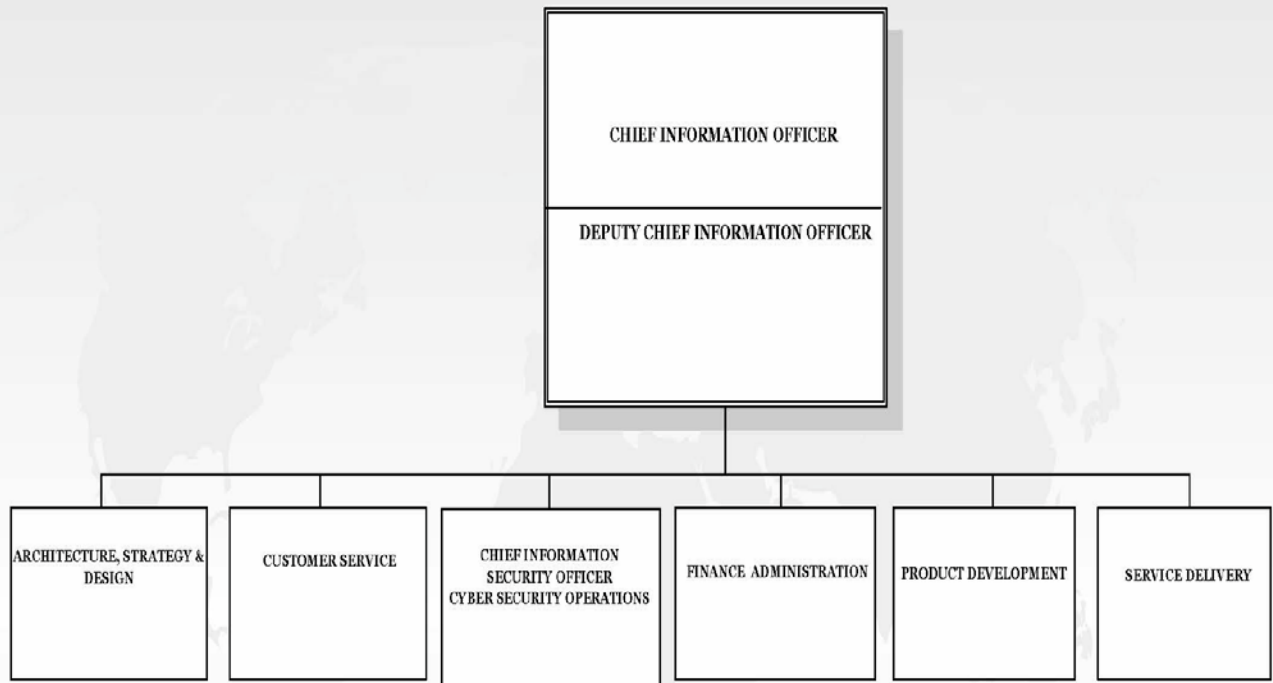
CHIEF INFORMATION OFFICER

DEPUTY CHIEF INFORMATION OFFICER

ARCHITECTURE, STRATEGY & DESIGN

CUSTOMER SERVICE

CHIEF INFORMATION SECURITY OFFICER CYBER SECURITY OPERATIONS

FINANCE ADMINISTRATION

PRODUCT DEVELOPMENT

SERVICE DELIVERY